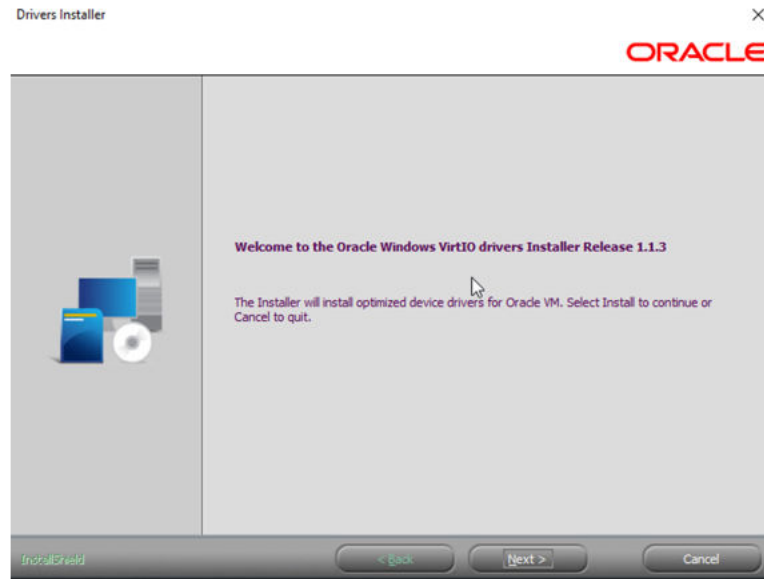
Drivers Installer

×

ORACLE

Welcome to the Oracle Windows VirtIO drivers Installer Release 1.1.3

The Installer will install optimized device drivers for Oracle VM. Select Install to continue or Cancel to quit.

InstallShield

< Back

Next >

Cancel